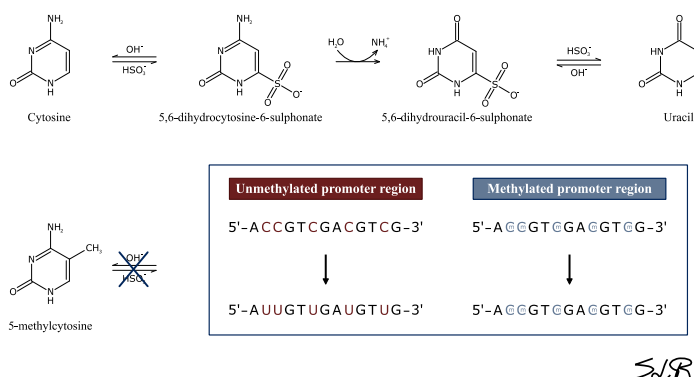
$NH_2$ N O N H Cytosine

$OH^-$ $HSO_3^-$

$NH_2$ N O N H S O O $O^-$ 5,6-dihydrocytosine-6-sulphonate

$H_2O$ $NH_4^+$

O HN O N H S O O $O^-$ 5,6-dihydrouracil-6-sulphonate

$HSO_3^-$ $OH^-$

O HN O Uracil

$NH_2$ $CH_3$ N O N H 5-methylcytosine

$OH^-$ $HSO_3^-$

Unmethylated promoter region

5'-ACCGTCGACGTCG-3'

5'-AUUGTUGAUGTUG-3'

Methylated promoter region

5'-A©©GT©GA©GT©G-3'

5'-A©©GT©GA©GT©G-3'

SJR